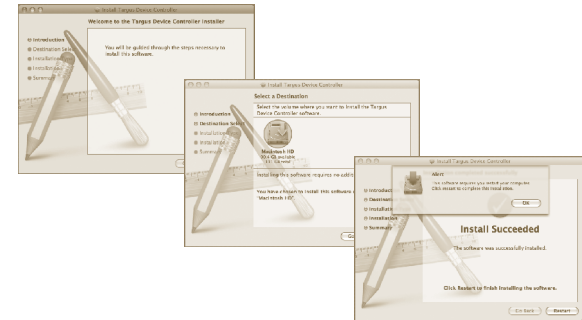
Install Targus Device Controller

Welcome to the Targus Device Controller Installer

Introduction
Destination Sele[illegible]
Installati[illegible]
Installati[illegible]
Summar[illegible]

You will be guided through the steps necessary to install this software.

Install Targus Device Controller

Select a Destination

Select the volume where you want to install the Targus Device Controller software.

Introduction
Destination Select
Installati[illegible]
Installati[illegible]
Summar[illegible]

Macintosh HD
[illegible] GB available
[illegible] GB total

Installing this software requires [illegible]

You have chosen to install this software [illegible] "Macintosh HD".

Go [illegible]

Install Targus Device Controller

Alert
The software requires you restart your computer. Click Restart to complete the installation.

OK

Introduct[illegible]
Destinati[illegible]
Installati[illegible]
Installation
Summary

Install Succeeded

The software was successfully installed.

Click Restart to finish installing the software.

Go Back
Restart